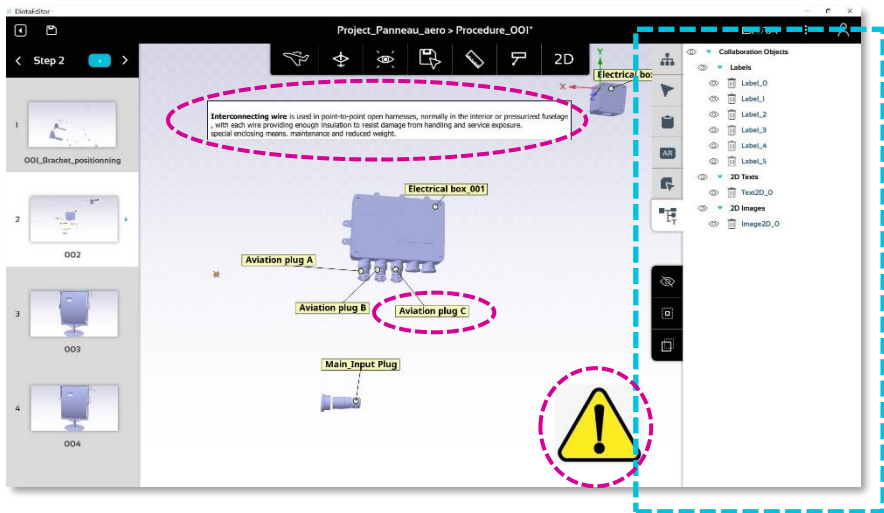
DiotaEditor

Project_Panneau_aero > Procedure_001*

Step 2

2D

Electrical box

Interconnecting wire is used in point-to-point open harnesses, normally in the interior or pressurized fuselage , with each wire providing enough insulation to resist damage from handling and service exposure. special enclosing means. maintenance and reduced weight.

1

001_Bracket_positionning

2

002

3

003

4

004

Electrical box_001

Aviation plug A

Aviation plug B

Aviation plug C

Main_Input Plug

AR

Collaboration Objects

Labels

Label_0

Label_1

Label_2

Label_3

Label_4

Label_5

2D Texts

Text2D_0

2D Images

Image2D_0